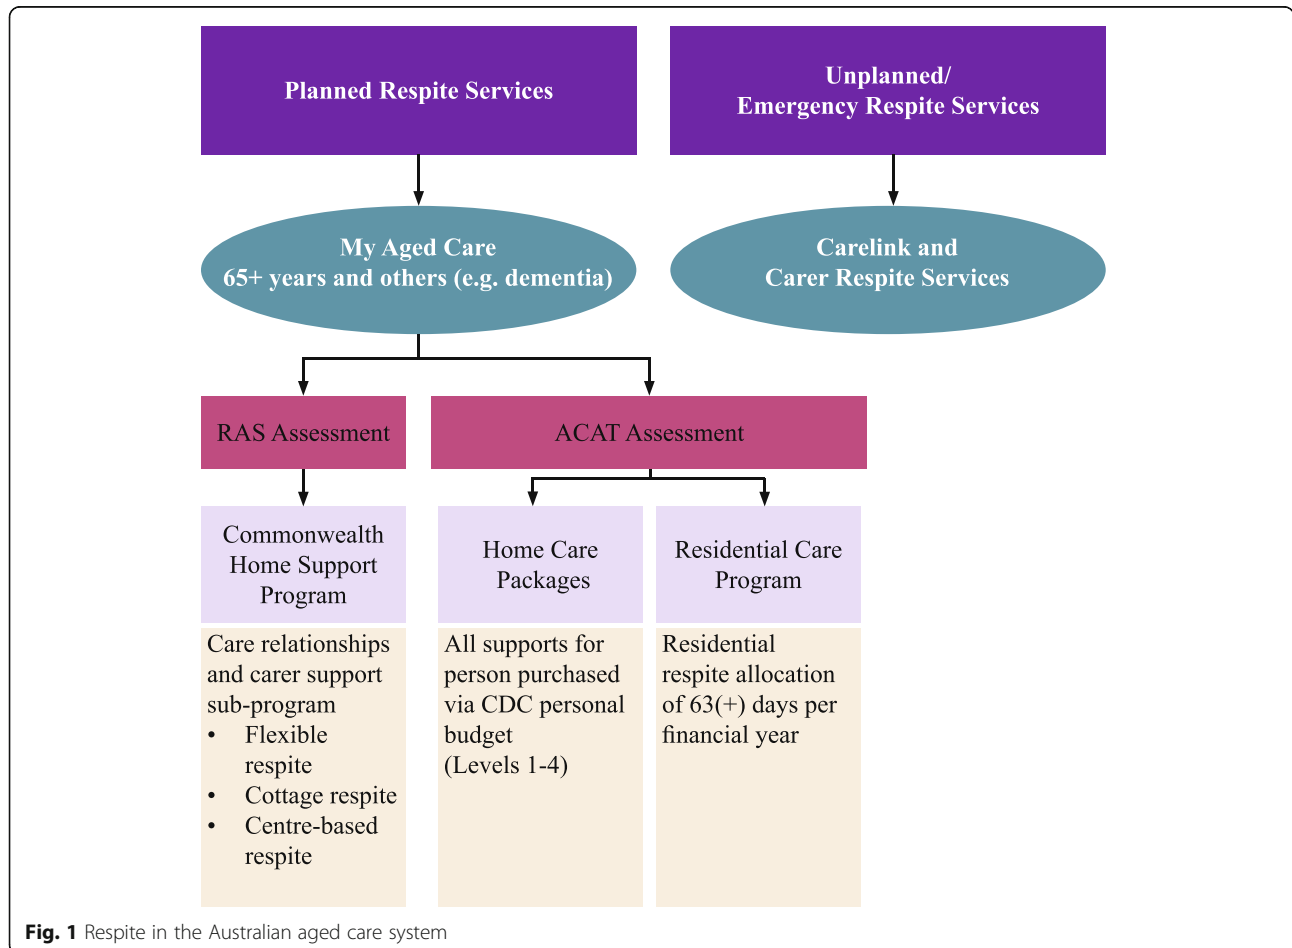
Planned Respite Services

Unplanned/
Emergency Respite Services

My Aged Care
65+ years and others (e.g. dementia)

Carelink and
Carer Respite Services

RAS Assessment

ACAT Assessment

Commonwealth Home Support Program

Home Care Packages

Residential Care Program

Care relationships and carer support sub-program
• Flexible respite
• Cottage respite
• Centre-based respite

All supports for person purchased via CDC personal budget
(Levels 1-4)

Residential respite allocation of 63(+) days per financial year

**Fig. 1** Respite in the Australian aged care system